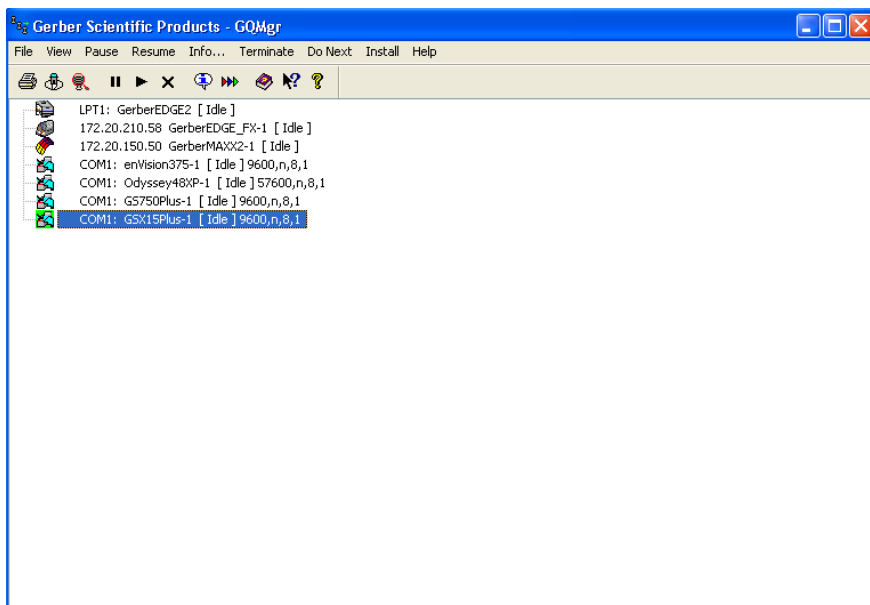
Gerber Scientific Products - GQMgr

File View Pause Resume Info... Terminate Do Next Install Help

LPT1: GerberEDGE2 [ Idle ]
172.20.210.58 GerberEDGE_FX-1 [ Idle ]
172.20.150.50 GerberMAXX2-1 [ Idle ]
COM1: enVision375-1 [ Idle ] 9600,n,8,1
COM1: Odyssey48XP-1 [ Idle ] 57600,n,8,1
COM1: GS750Plus-1 [ Idle ] 9600,n,8,1
COM1: GSX15Plus-1 [ Idle ] 9600,n,8,1